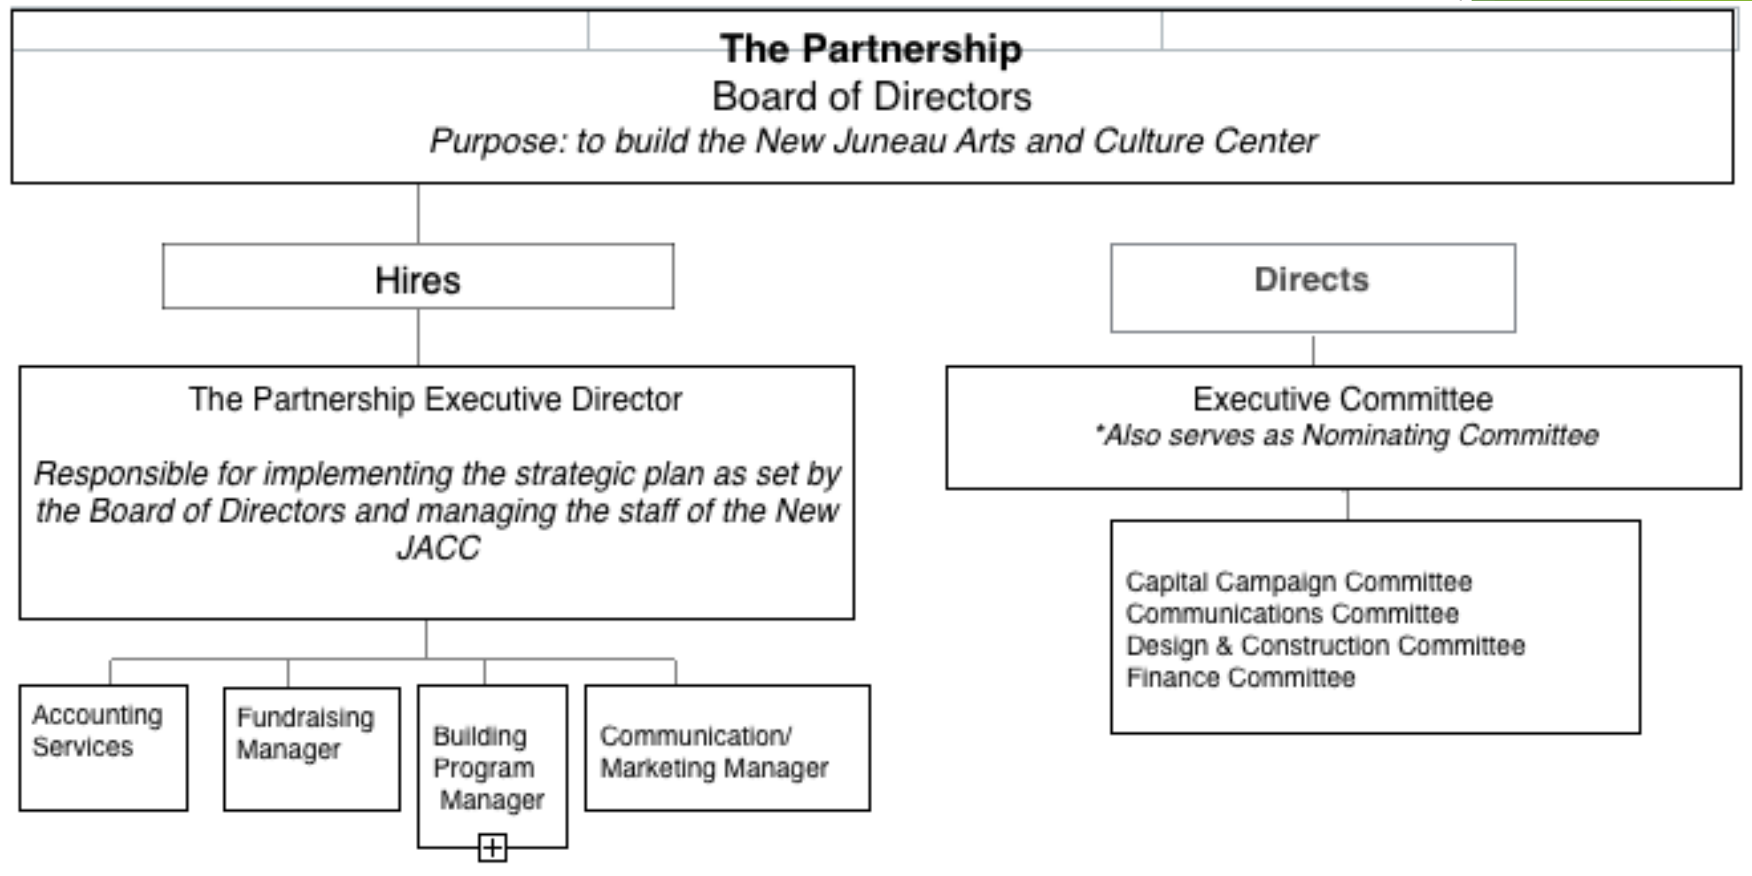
The Partnership
Board of Directors
*Purpose: to build the New Juneau Arts and Culture Center*

Hires

Directs

The Partnership Executive Director

*Responsible for implementing the strategic plan as set by the Board of Directors and managing the staff of the New JACC*

Executive Committee
*\*Also serves as Nominating Committee*

Capital Campaign Committee
Communications Committee
Design & Construction Committee
Finance Committee

Accounting Services

Fundraising Manager

Building Program Manager

Communication/ Marketing Manager